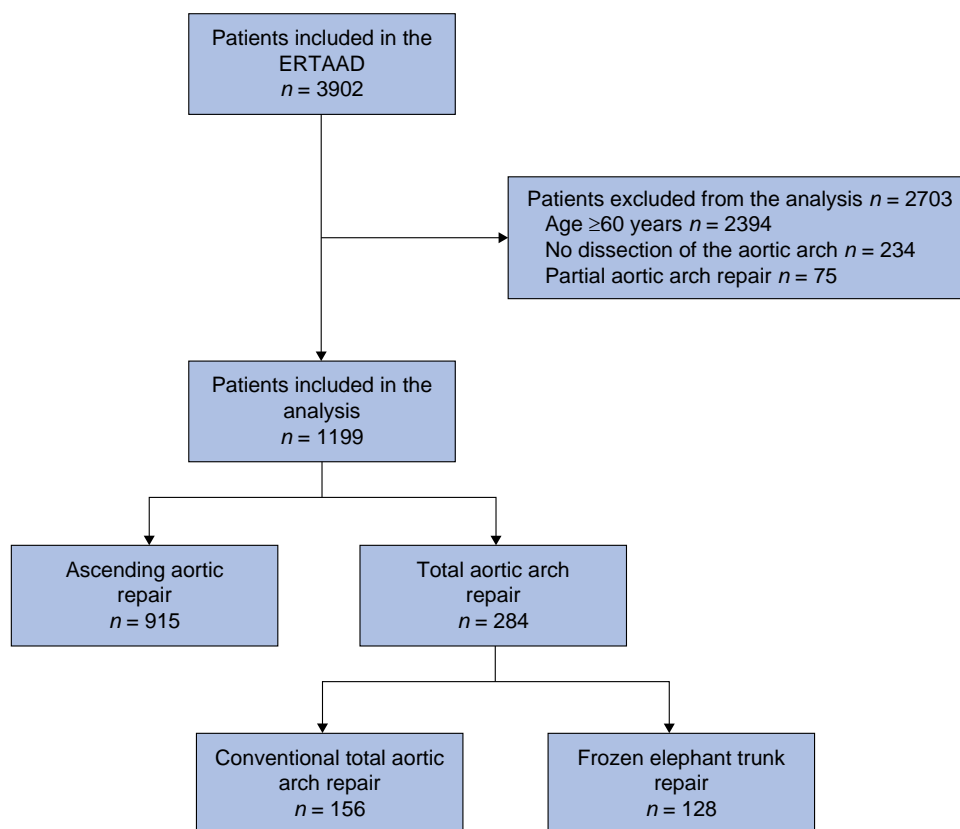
Patients included in the ERTAAD
$n = 3902$

Patients excluded from the analysis $n = 2703$
Age $\geq$60 years $n = 2394$
No dissection of the aortic arch $n = 234$
Partial aortic arch repair $n = 75$

Patients included in the analysis
$n = 1199$

Ascending aortic repair
$n = 915$

Total aortic arch repair
$n = 284$

Conventional total aortic arch repair
$n = 156$

Frozen elephant trunk repair
$n = 128$